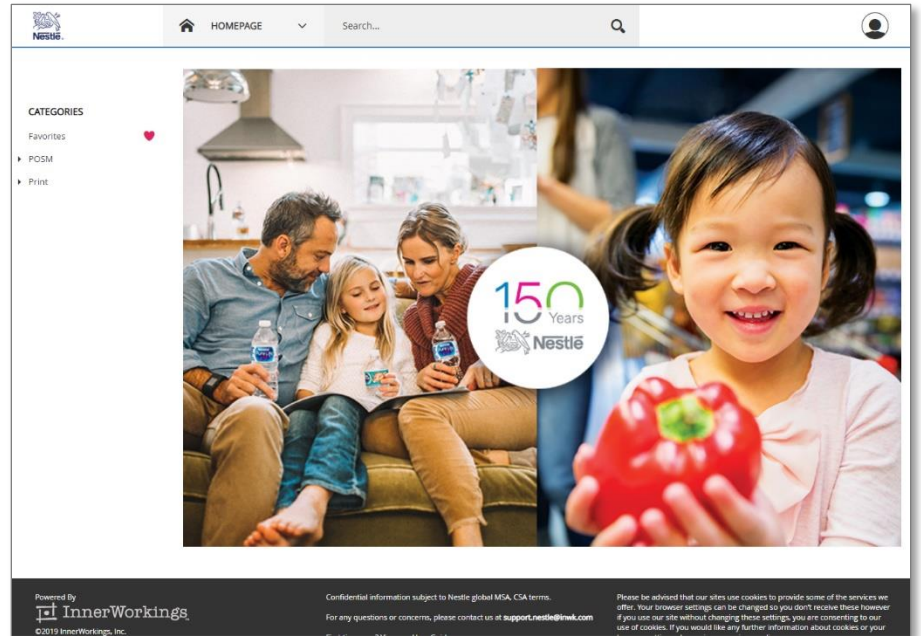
Nestlé

HOMEPAGE

Search...

CATEGORIES

Favorites

POSM

Print

150 Years

Nestlé

Powered By

InnerWorkings

©2019 InnerWorkings, Inc.

Confidential information subject to Nestle global MSA, CSA terms.

For any questions or concerns, please contact us at support.nestle@inwk.com

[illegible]

Please be advised that our sites use cookies to provide some of the services we offer. Your browser settings can be changed so you don't receive these however if you use our site without changing these settings, you are consenting to our use of cookies. If you would like any further information about cookies or your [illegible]